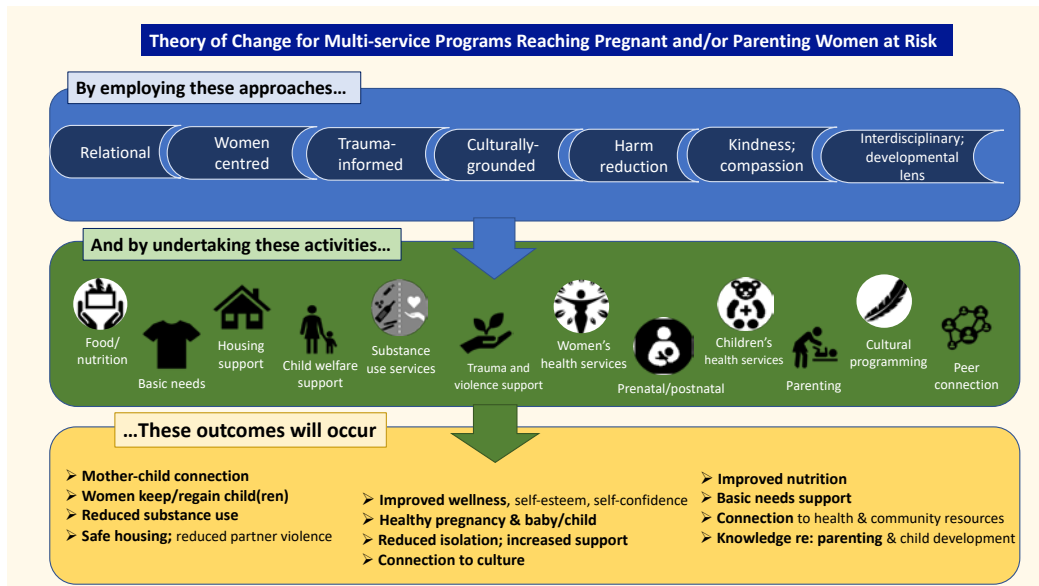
Theory of Change for Multi-service Programs Reaching Pregnant and/or Parenting Women at Risk

By employing these approaches…

Relational

Women centred

Trauma-informed

Culturally-grounded

Harm reduction

Kindness; compassion

Interdisciplinary; developmental lens

And by undertaking these activities…

Food/ nutrition

Basic needs

Housing support

Child welfare support

Substance use services

Trauma and violence support

Women's health services

Prenatal/postnatal

Children's health services

Parenting

Cultural programming

Peer connection

…These outcomes will occur

➢ Mother-child connection
➢ Women keep/regain child(ren)
➢ Reduced substance use
➢ Safe housing; reduced partner violence

➢ Improved wellness, self-esteem, self-confidence
➢ Healthy pregnancy & baby/child
➢ Reduced isolation; increased support
➢ Connection to culture

➢ Improved nutrition
➢ Basic needs support
➢ Connection to health & community resources
➢ Knowledge re: parenting & child development